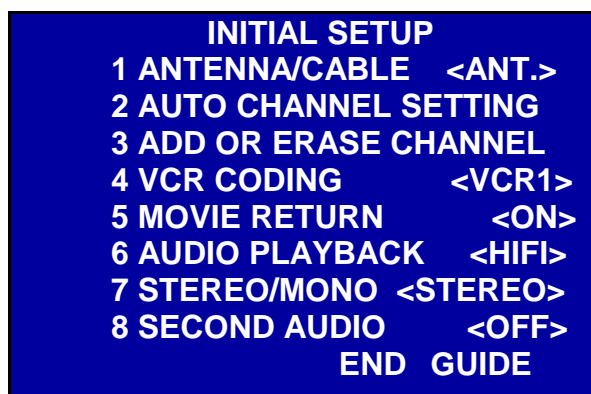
INITIAL SETUP
1 ANTENNA/CABLE <ANT.>
2 AUTO CHANNEL SETTING
3 ADD OR ERASE CHANNEL
4 VCR CODING <VCR1>
5 MOVIE RETURN <ON>
6 AUDIO PLAYBACK <HIFI>
7 STEREO/MONO <STEREO>
8 SECOND AUDIO <OFF>
END GUIDE